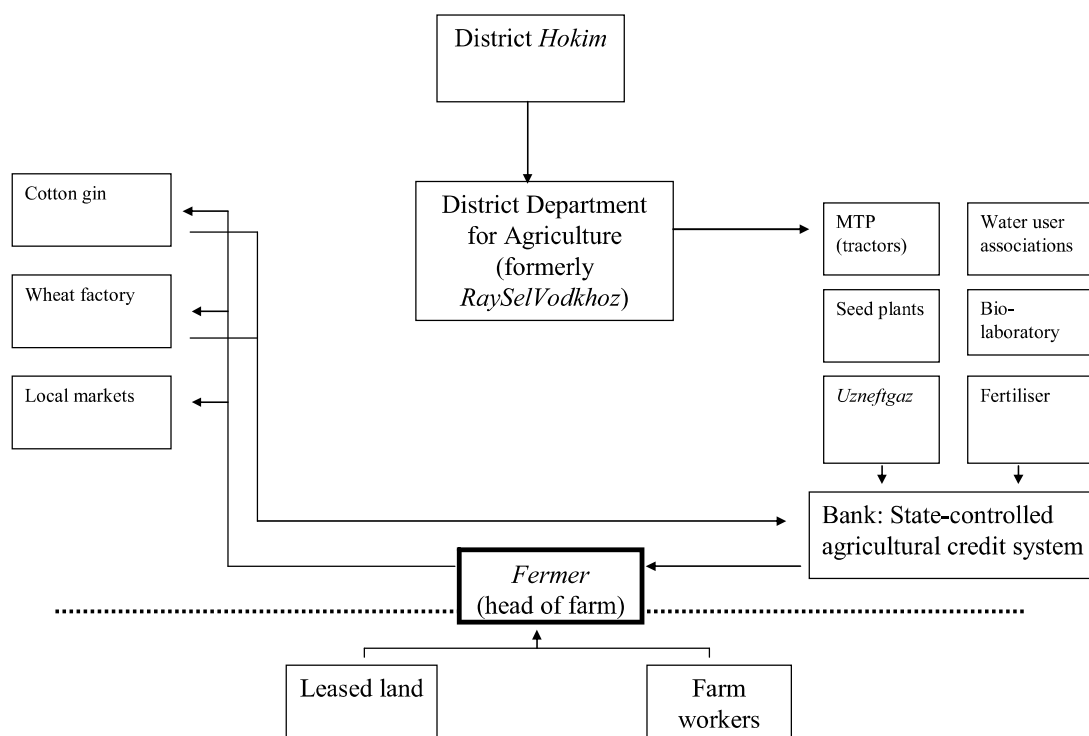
District *Hokim*

Cotton gin

Wheat factory

Local markets

District Department for Agriculture (formerly *RaySelVodkhoz*)

MTP (tractors)

Water user associations

Seed plants

Bio-laboratory

*Uzneftgaz*

Fertiliser

Bank: State-controlled agricultural credit system

*Fermer* (head of farm)

Leased land

Farm workers